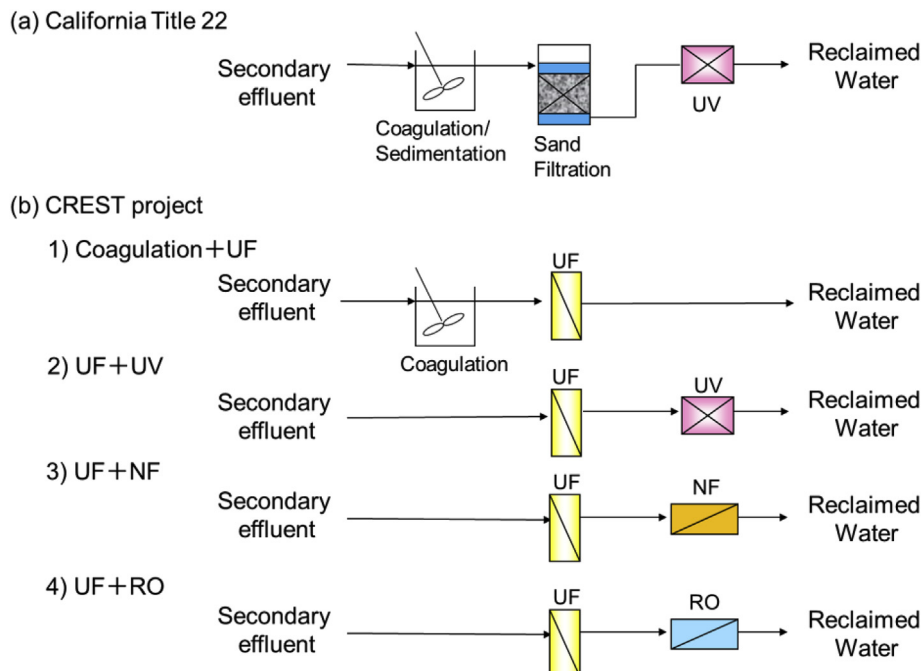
(a) California Title 22

Secondary effluent

Coagulation/ Sedimentation

Sand Filtration

UV

Reclaimed Water

(b) CREST project

1) Coagulation＋UF

Secondary effluent

Coagulation

UF

Reclaimed Water

2) UF＋UV

Secondary effluent

UF

UV

Reclaimed Water

3) UF＋NF

Secondary effluent

UF

NF

Reclaimed Water

4) UF＋RO

Secondary effluent

UF

RO

Reclaimed Water